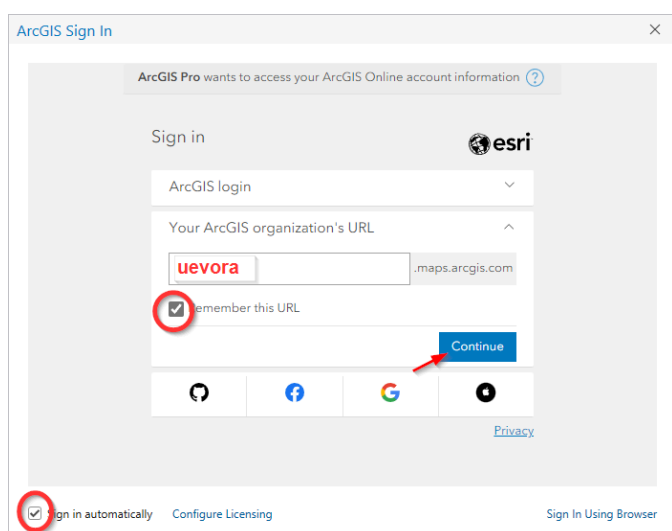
ArcGIS Sign In

ArcGIS Pro wants to access your ArcGIS Online account information ?

Sign in

esri

ArcGIS login

Your ArcGIS organization's URL

uevora .maps.arcgis.com

emember this URL

Continue

Privacy

Sign in automatically Configure Licensing Sign In Using Browser